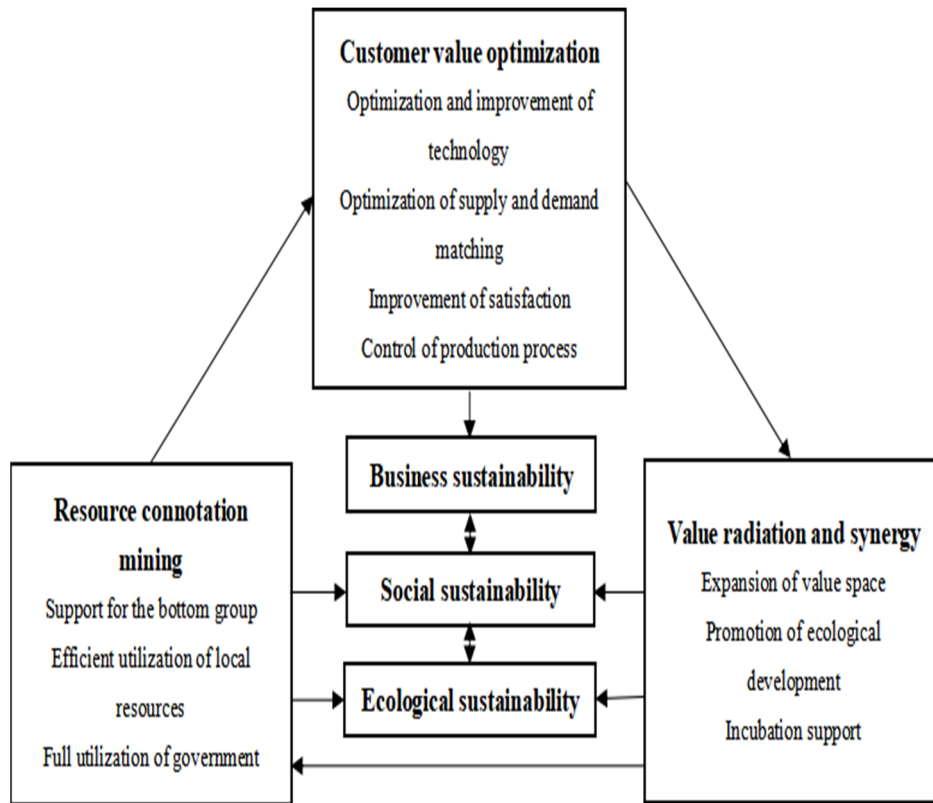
Customer value optimization
Optimization and improvement of technology
Optimization of supply and demand matching
Improvement of satisfaction
Control of production process

Business sustainability

Social sustainability

Ecological sustainability

Resource connotation mining
Support for the bottom group
Efficient utilization of local resources
Full utilization of government

Value radiation and synergy
Expansion of value space
Promotion of ecological development
Incubation support